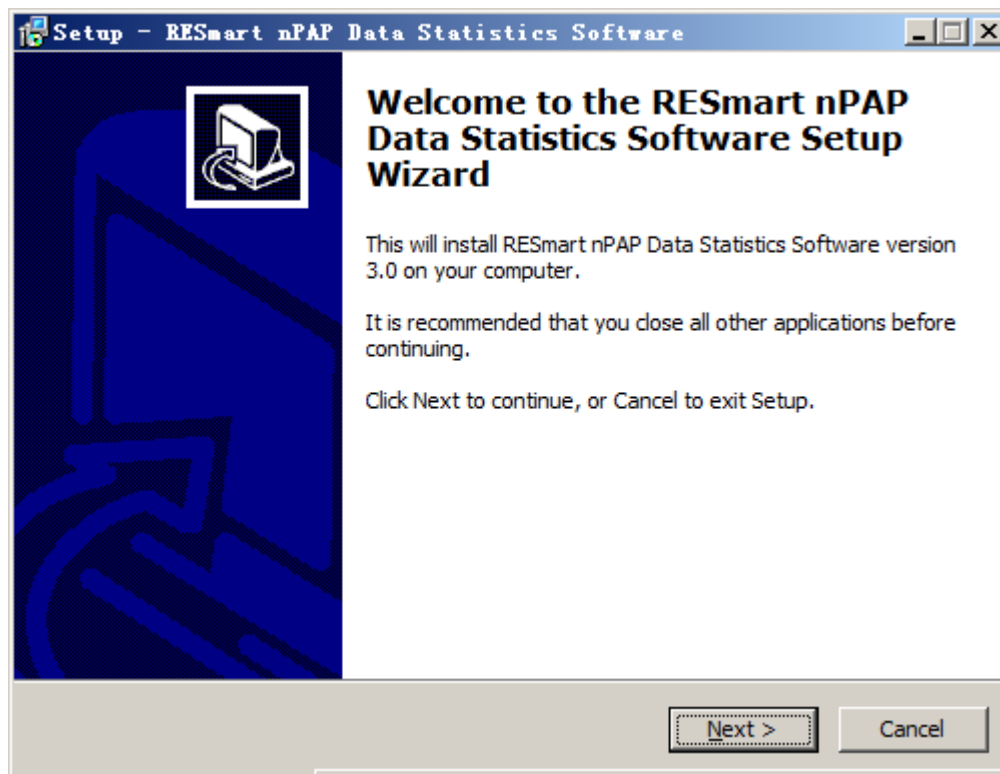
Setup - RESmart nPAP Data Statistics Software

Welcome to the RESmart nPAP Data Statistics Software Setup Wizard

This will install RESmart nPAP Data Statistics Software version 3.0 on your computer.

It is recommended that you close all other applications before continuing.

Click Next to continue, or Cancel to exit Setup.

Next >

Cancel